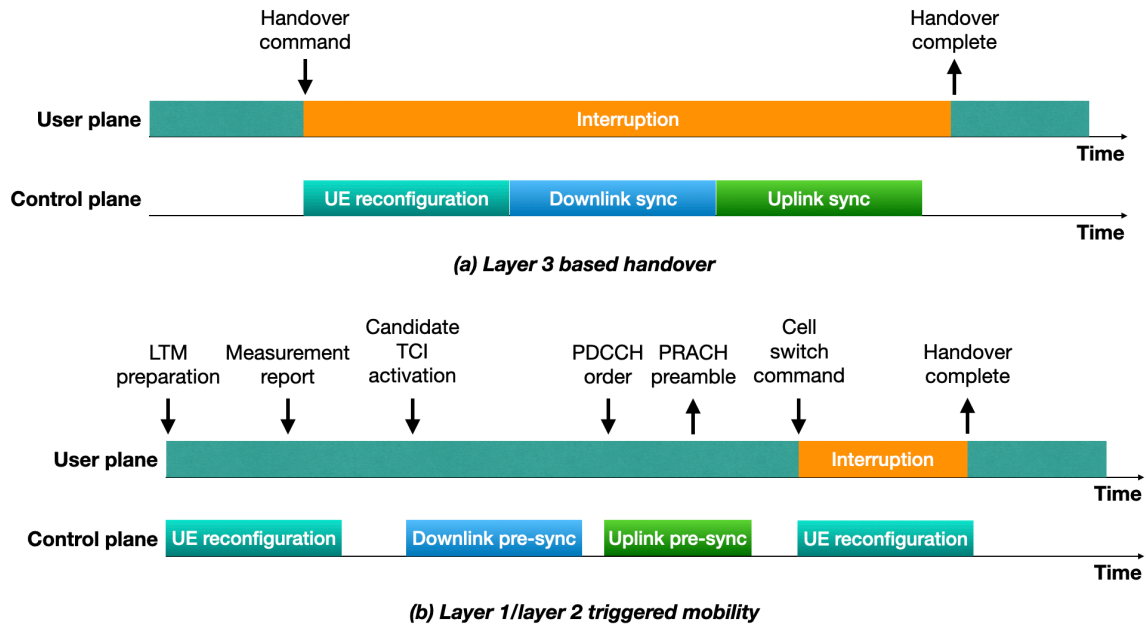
Handover command

Handover complete

User plane

Interruption

Time

Control plane

UE reconfiguration

Downlink sync

Uplink sync

Time

(a) Layer 3 based handover

LTM preparation

Measurement report

Candidate TCI activation

PDCCH order

PRACH preamble

Cell switch command

Handover complete

User plane

Interruption

Time

Control plane

UE reconfiguration

Downlink pre-sync

Uplink pre-sync

UE reconfiguration

Time

(b) Layer 1/layer 2 triggered mobility